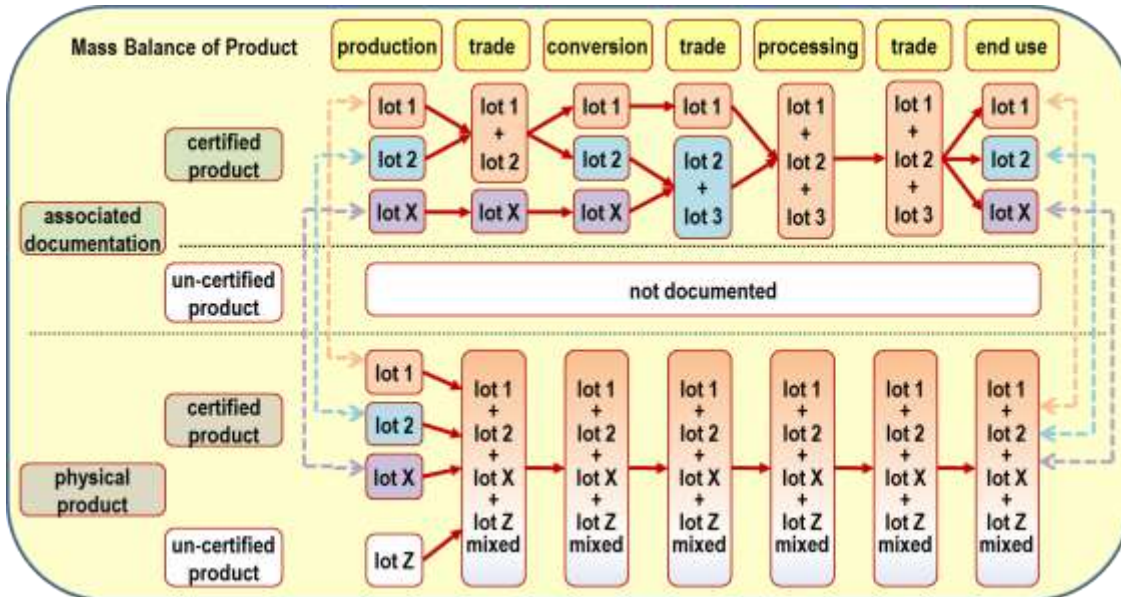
Mass Balance of Product

production | trade | conversion | trade | processing | trade | end use

associated documentation

certified product

lot 1
lot 2
lot X

lot 1 + lot 2
lot X

lot 1
lot 2
lot X

lot 1
lot 2 + lot 3

lot 1 + lot 2 + lot 3

lot 1 + lot 2 + lot 3

lot 1
lot 2
lot X

un-certified product

not documented

physical product

certified product

lot 1
lot 2
lot X

un-certified product

lot Z

lot 1 + lot 2 + lot X + lot Z mixed

lot 1 + lot 2 + lot X + lot Z mixed

lot 1 + lot 2 + lot X + lot Z mixed

lot 1 + lot 2 + lot X + lot Z mixed

lot 1 + lot 2 + lot X + lot Z mixed

lot 1 + lot 2 + lot X + lot Z mixed